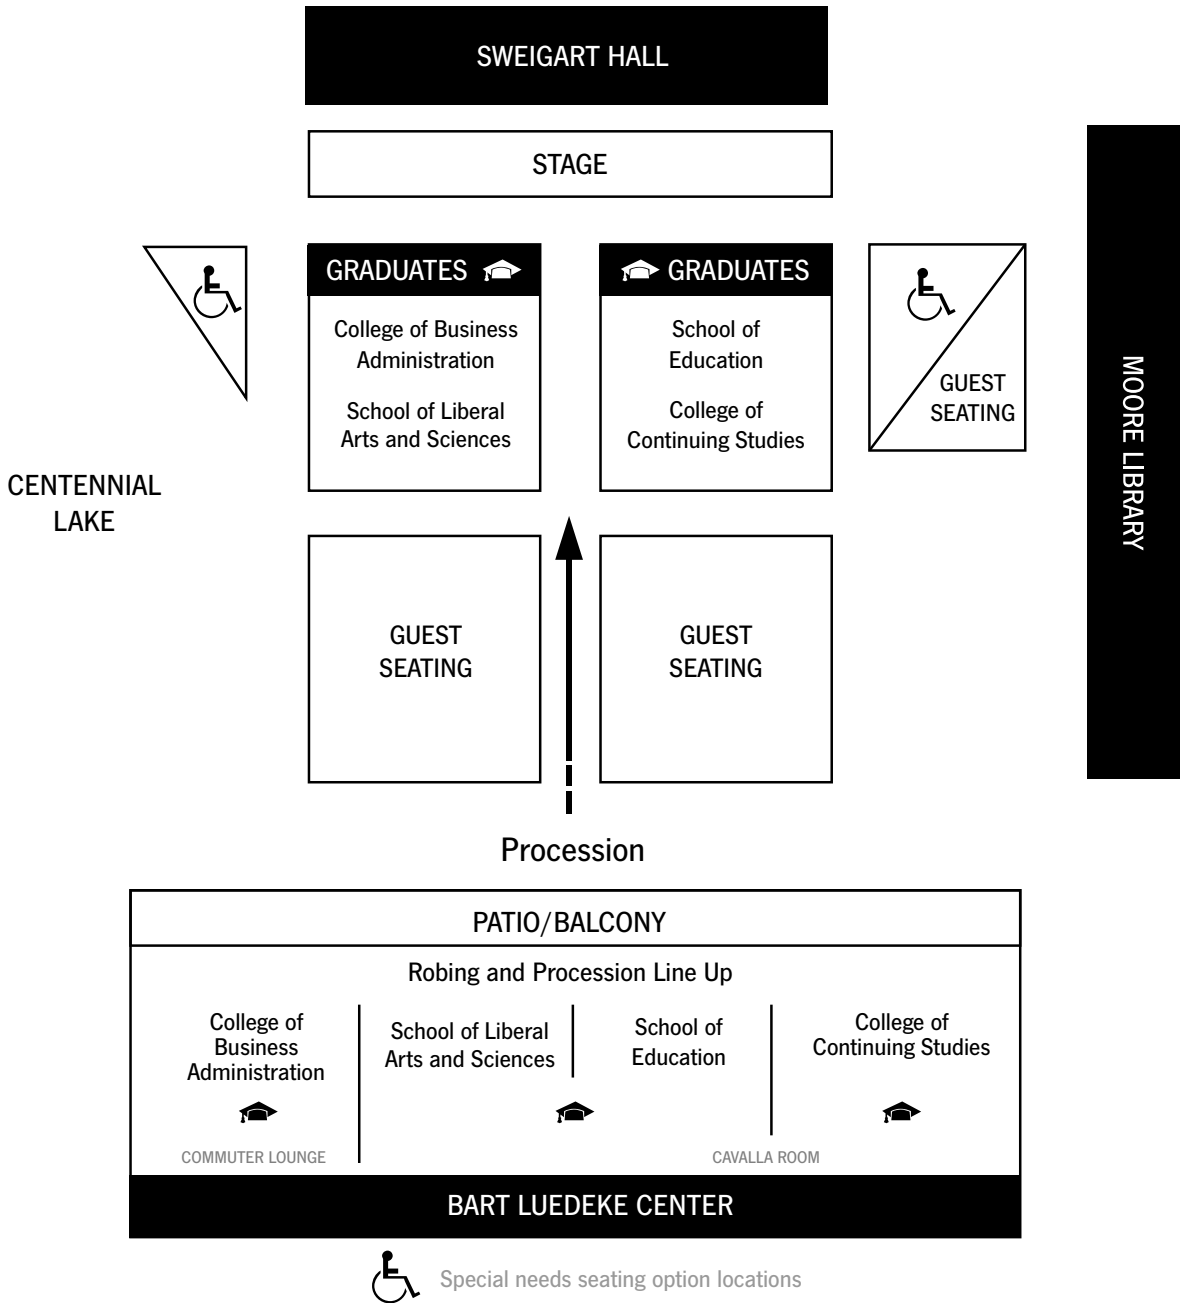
SWEIGART HALL

STAGE

GRADUATES

College of Business Administration

School of Liberal Arts and Sciences

GRADUATES

School of Education

College of Continuing Studies

GUEST SEATING

CENTENNIAL LAKE

MOORE LIBRARY

GUEST SEATING

GUEST SEATING

Procession

PATIO/BALCONY

Robing and Procession Line Up

College of Business Administration

School of Liberal Arts and Sciences

School of Education

College of Continuing Studies

COMMUTER LOUNGE

CAVALLA ROOM

BART LUEDEKE CENTER

Special needs seating option locations